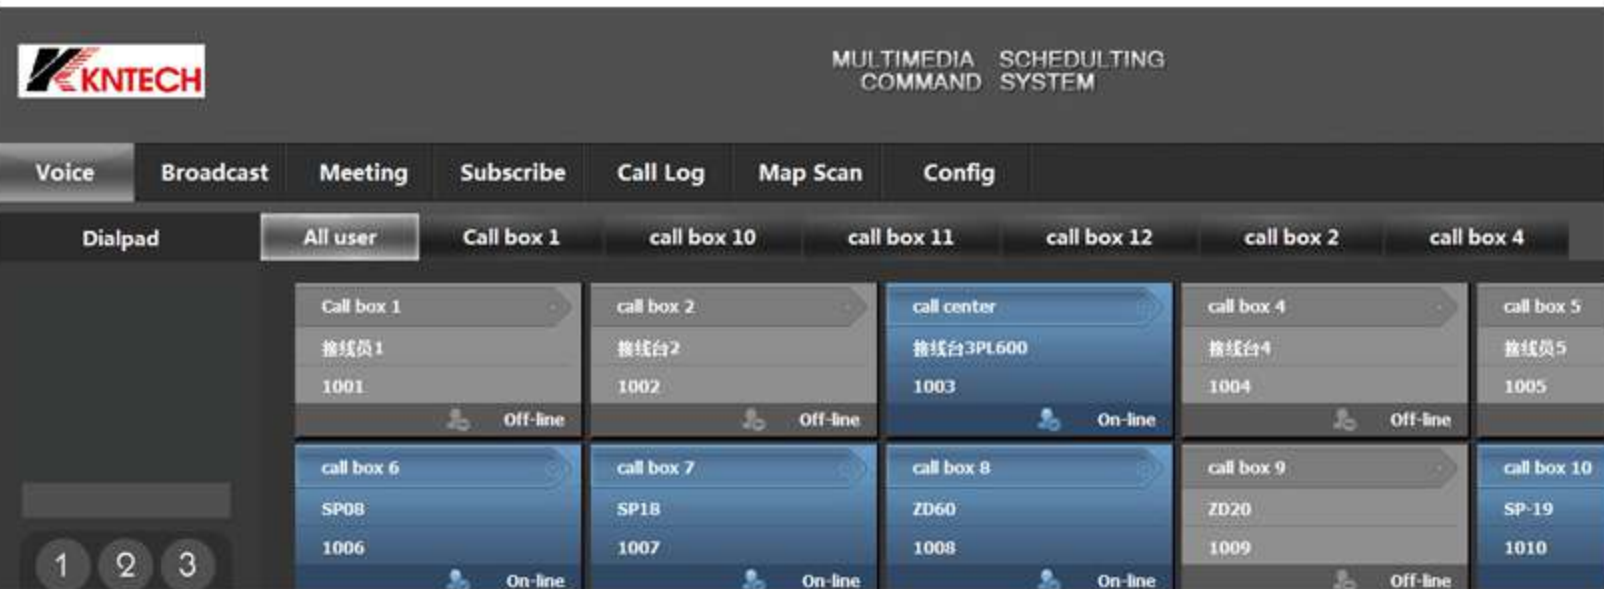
KNTECH

MULTIMEDIA SCHEDULTING COMMAND SYSTEM

Voice Broadcast Meeting Subscribe Call Log Map Scan Config

Dialpad All user Call box 1 call box 10 call box 11 call box 12 call box 2 call box 4

Call box 1
接线员1
1001
Off-line

call box 2
接线台2
1002
Off-line

call center
接线台3PL600
1003
On-line

call box 4
接线台4
1004
Off-line

call box 5
接线员5
1005

call box 6
SP08
1006
On-line

call box 7
SP18
1007
On-line

call box 8
ZD60
1008
On-line

call box 9
ZD20
1009
Off-line

call box 10
SP-19
1010

1 2 3